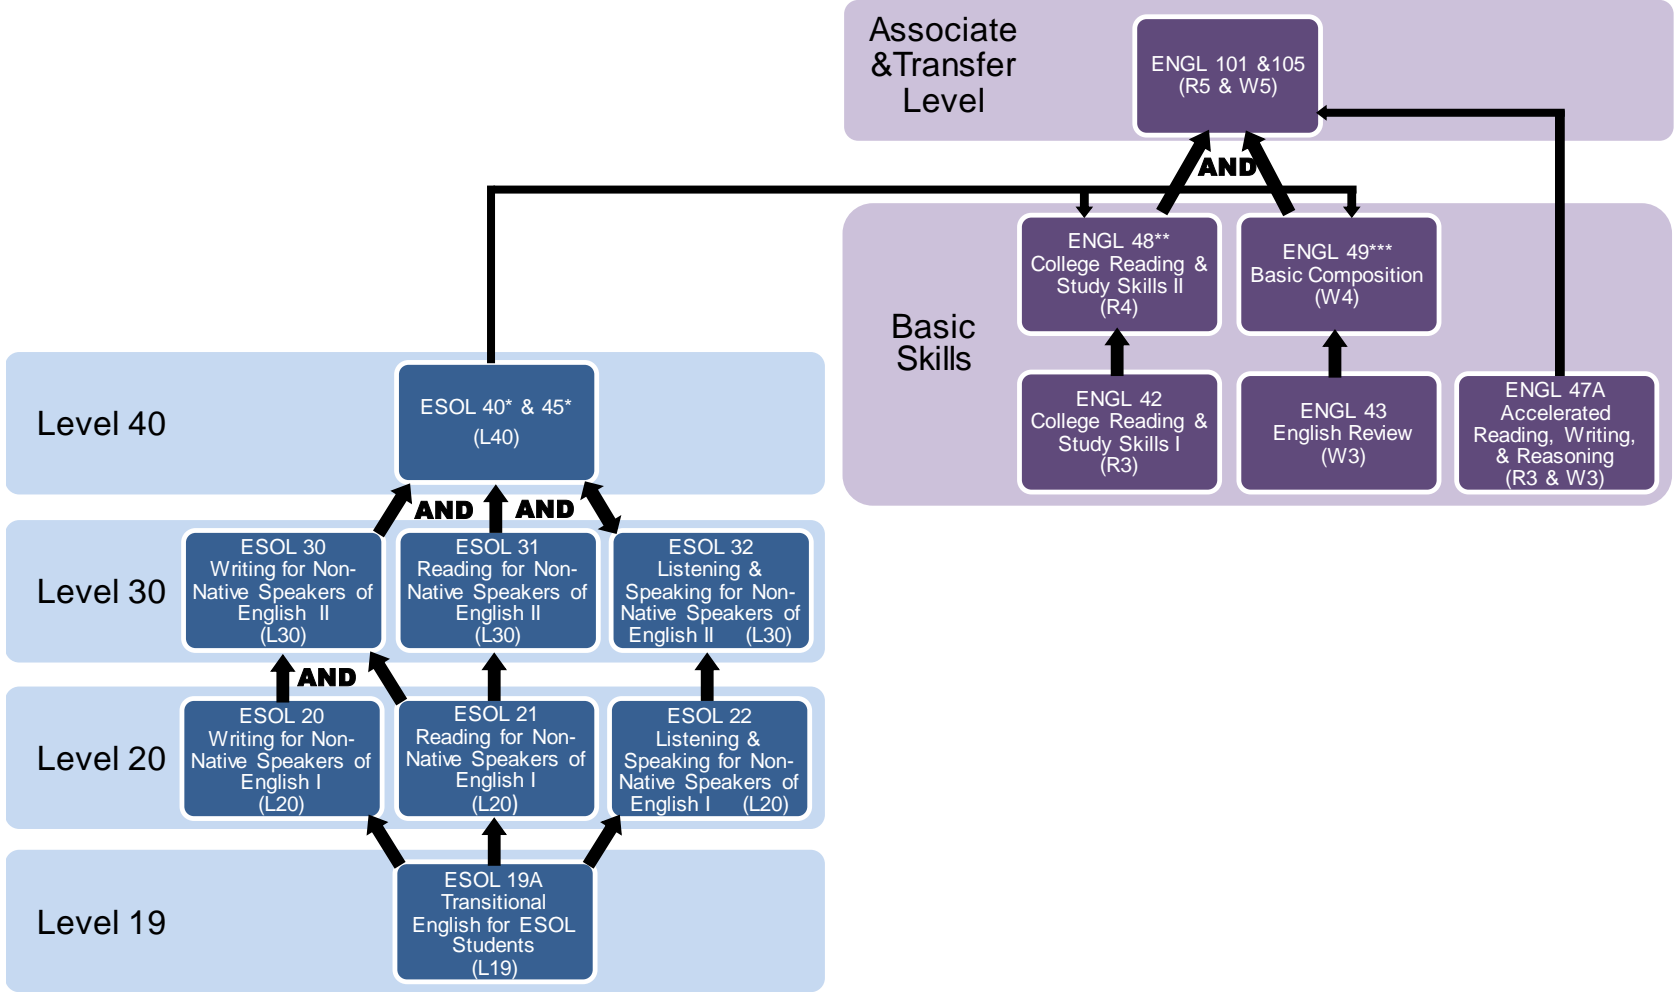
Associate &Transfer Level

ENGL 101 &105 (R5 & W5)

AND

Basic Skills

ENGL 48** College Reading & Study Skills II (R4)

ENGL 49*** Basic Composition (W4)

ENGL 42 College Reading & Study Skills I (R3)

ENGL 43 English Review (W3)

ENGL 47A Accelerated Reading, Writing, & Reasoning (R3 & W3)

Level 40

ESOL 40* & 45* (L40)

AND AND

Level 30

ESOL 30 Writing for Non-Native Speakers of English II (L30)

ESOL 31 Reading for Non-Native Speakers of English II (L30)

ESOL 32 Listening & Speaking for Non-Native Speakers of English II (L30)

AND

Level 20

ESOL 20 Writing for Non-Native Speakers of English I (L20)

ESOL 21 Reading for Non-Native Speakers of English I (L20)

ESOL 22 Listening & Speaking for Non-Native Speakers of English I (L20)

Level 19

ESOL 19A Transitional English for ESOL Students (L19)